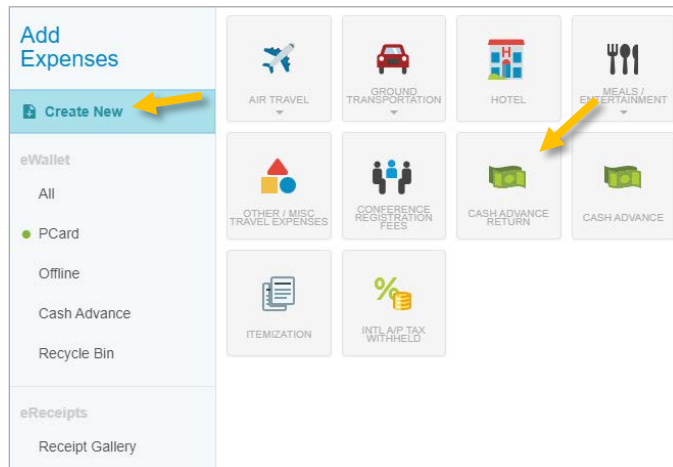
Add Expenses

Create New

eWallet

All

PCard

Offline

Cash Advance

Recycle Bin

eReceipts

Receipt Gallery

AIR TRAVEL

GROUND TRANSPORTATION

HOTEL

MEALS / ENTERTAINMENT

OTHER / MISC TRAVEL EXPENSES

CONFERENCE REGISTRATION FEES

CASH ADVANCE RETURN

CASH ADVANCE

ITEMIZATION

INTL A/P TAX WITHHELD